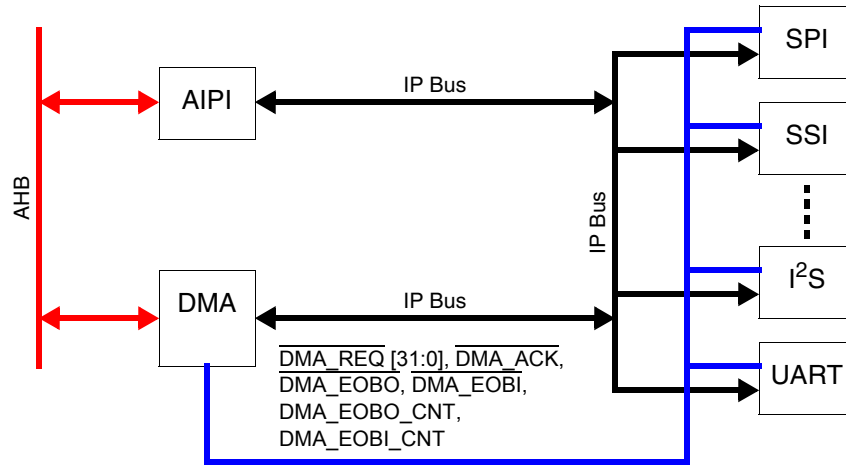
AHB

AIPI

IP Bus

DMA

IP Bus

IP Bus

$\overline{\text{DMA\_REQ}}$ [31:0], $\overline{\text{DMA\_ACK}}$, $\overline{\text{DMA\_EOBO}}$, $\overline{\text{DMA\_EOBI}}$, DMA_EOBO_CNT, DMA_EOBI_CNT

SPI

SSI

$I^2S$

UART